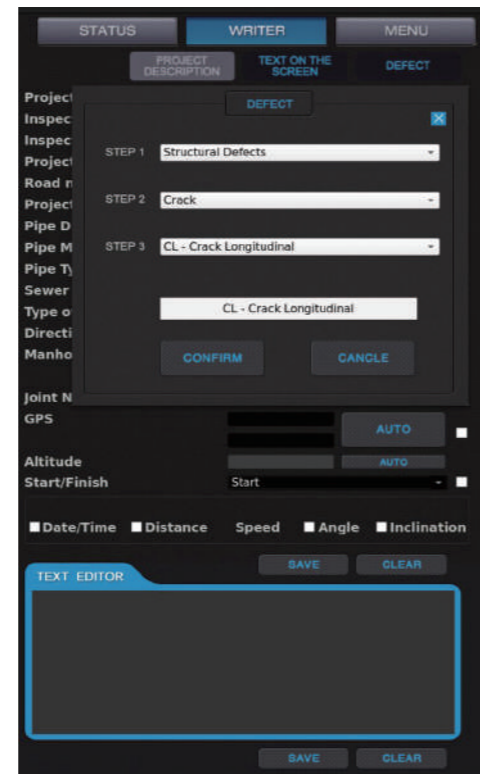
STATUS WRITER MENU

PROJECT DESCRIPTION TEXT ON THE SCREEN DEFECT

Project
Inspec
Inspec
Project
Road n
Project
Pipe D
Pipe M
Pipe Ty
Sewer
Type o
Directi
Manho

DEFECT

STEP 1 Structural Defects

STEP 2 Crack

STEP 3 CL - Crack Longitudinal

CL - Crack Longitudinal

CONFIRM CANCLE

Joint N
GPS AUTO
Altitude AUTO
Start/Finish Start

Date/Time Distance Speed Angle Inclination

SAVE CLEAR

TEXT EDITOR

SAVE CLEAR